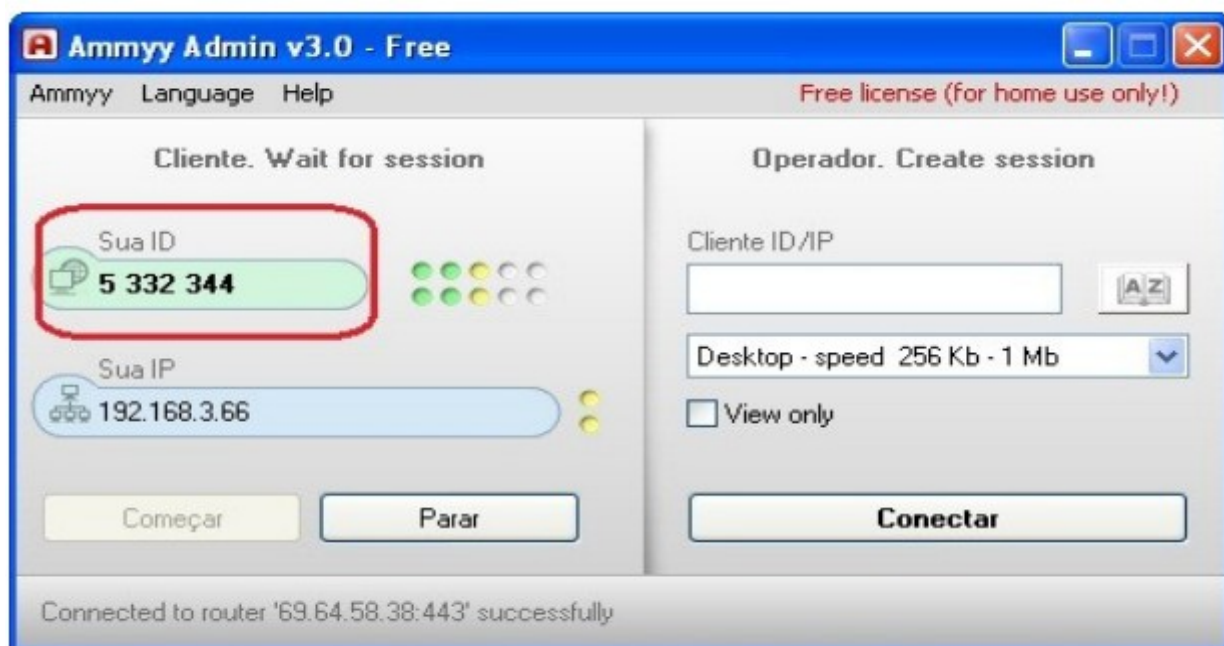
Ammyy Admin v3.0 - Free

Ammyy Language Help

Free license (for home use only!)

Cliente. Wait for session

Sua ID
5 332 344

Sua IP
192.168.3.66

Começar

Parar

Operador. Create session

Cliente ID/IP

A Z

Desktop - speed 256 Kb - 1 Mb

View only

Conectar

Connected to router '69.64.58.38:443' successfully